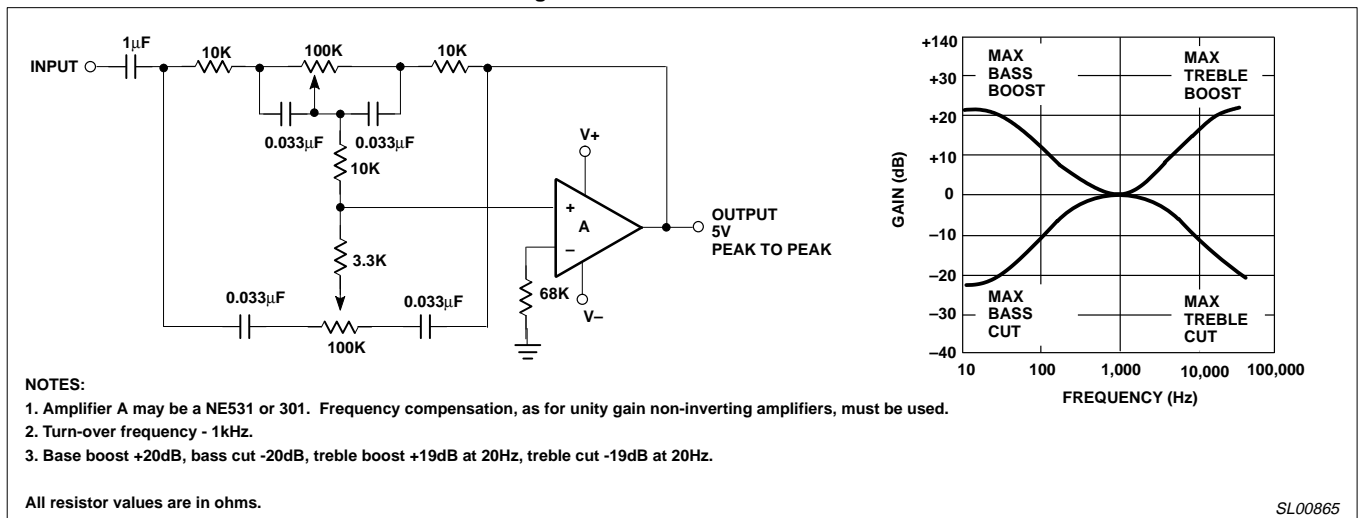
INPUT

$1\mu F$

10K

100K

10K

$0.033\mu F$

$0.033\mu F$

10K

V+

+

A

–

OUTPUT
5V
PEAK TO PEAK

3.3K

68K

V–

$0.033\mu F$

$0.033\mu F$

100K

+140

+30

+20

+10

0

-10

-20

–30

–40

MAX BASS BOOST

MAX TREBLE BOOST

MAX BASS CUT

MAX TREBLE CUT

GAIN (dB)

10

100

1,000

10,000

100,000

FREQUENCY (Hz)

NOTES:

1. Amplifier A may be a NE531 or 301. Frequency compensation, as for unity gain non-inverting amplifiers, must be used.

2. Turn-over frequency - 1kHz.

3. Base boost +20dB, bass cut -20dB, treble boost +19dB at 20Hz, treble cut -19dB at 20Hz.

All resistor values are in ohms.

SL00865